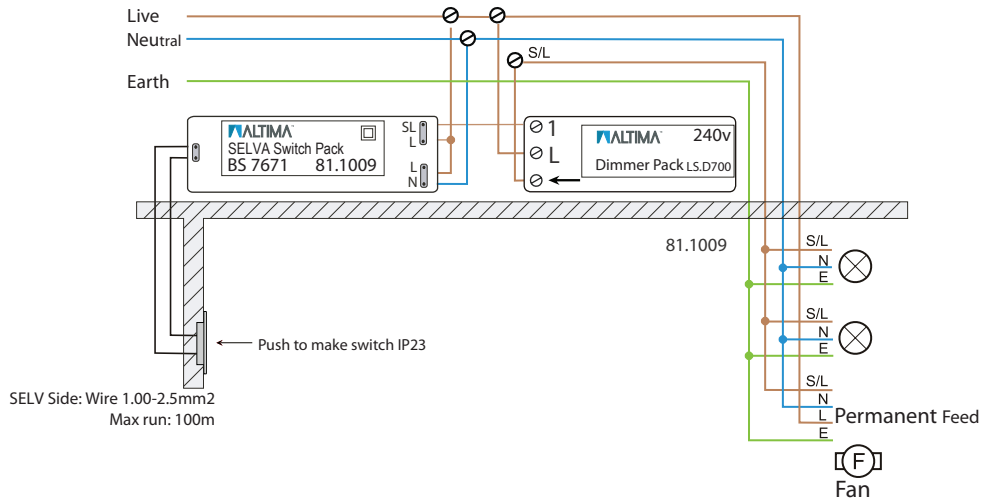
Live
Neutral
Earth
S/L
ALTIMA
SELVA Switch Pack
BS 7671 81.1009
SL
L
L
N
1
L
ALTIMA
240v
Dimmer Pack LS.D700
81.1009
S/L
N
E
S/L
N
E
S/L
N
L
E
Permanent Feed
Push to make switch IP23
SELV Side: Wire 1.00-2.5mm2
Max run: 100m
F
Fan